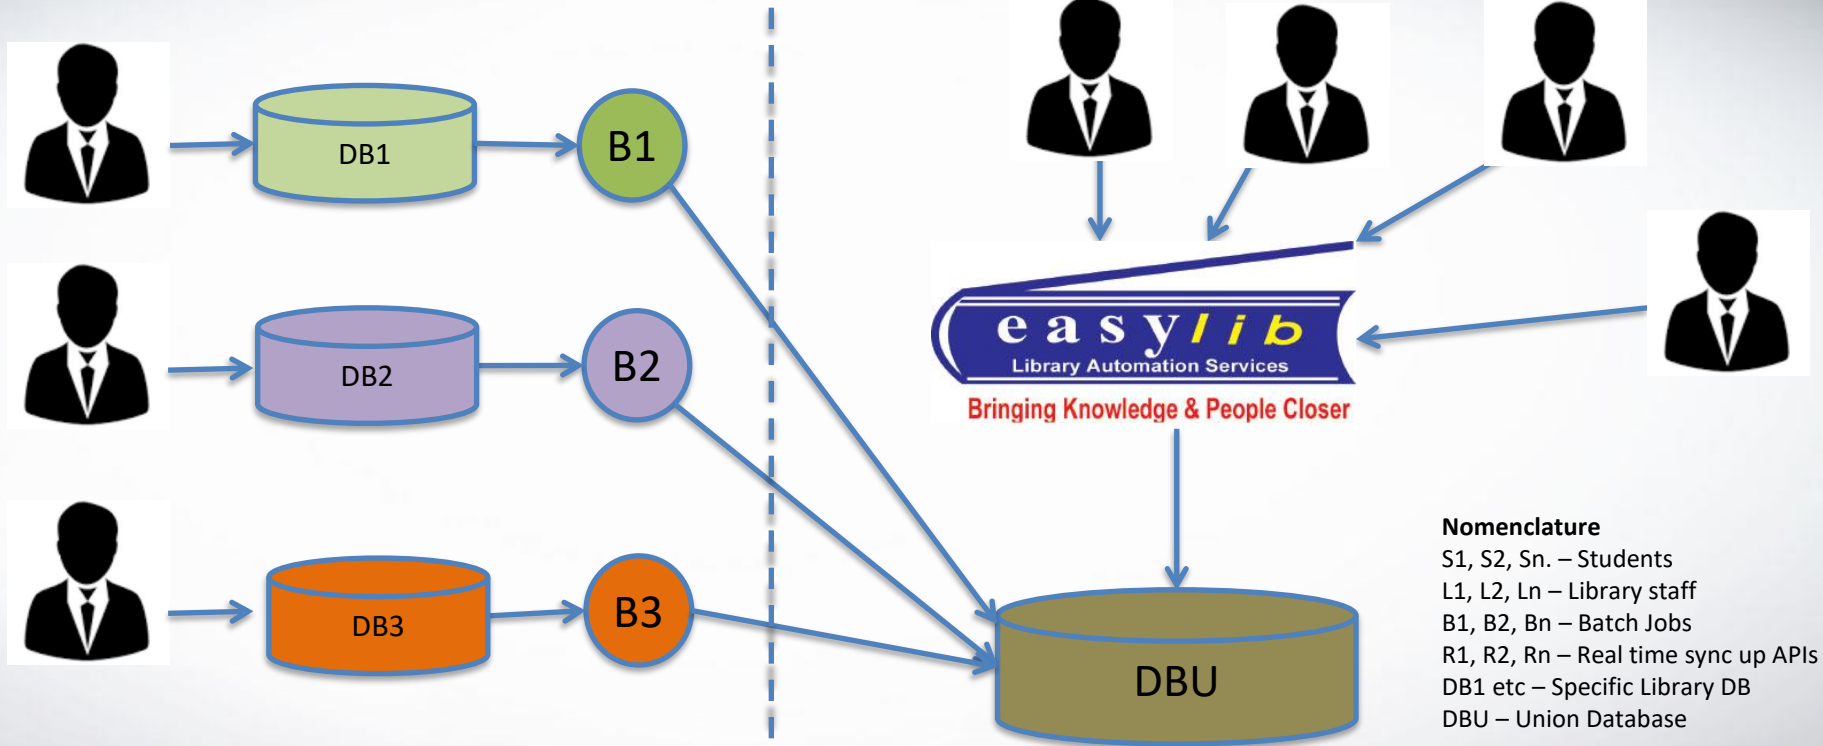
DB1

B1

DB2

B2

DB3

B3

easylib
Library Automation Services
Bringing Knowledge & People Closer

DBU

Nomenclature
S1, S2, Sn. – Students
L1, L2, Ln – Library staff
B1, B2, Bn – Batch Jobs
R1, R2, Rn – Real time sync up APIs
DB1 etc – Specific Library DB
DBU – Union Database